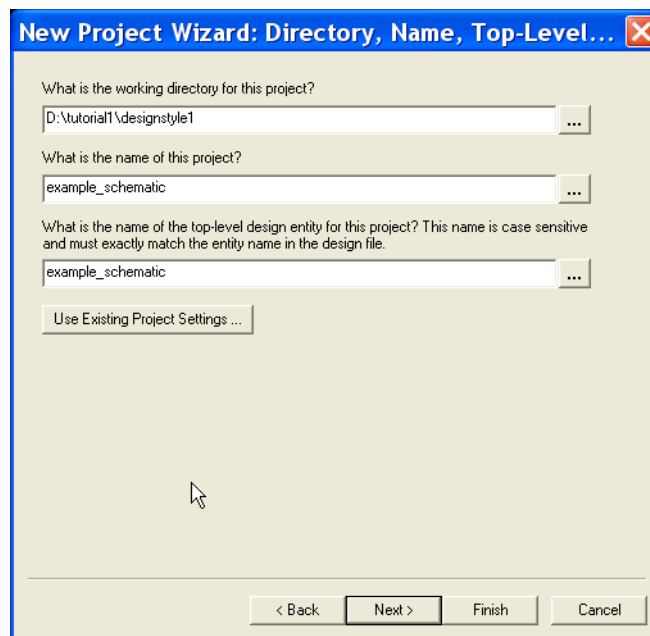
New Project Wizard: Directory, Name, Top-Level...

What is the working directory for this project?

D:\tutorial1\designstyle1

...

What is the name of this project?

example_schematic

...

What is the name of the top-level design entity for this project? This name is case sensitive and must exactly match the entity name in the design file.

example_schematic

...

Use Existing Project Settings ...

< Back

Next >

Finish

Cancel